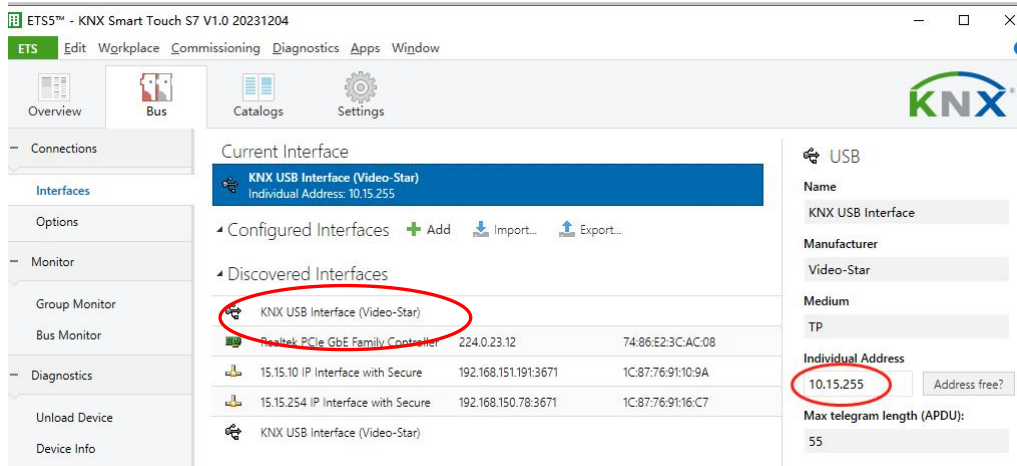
ETS5™ - KNX Smart Touch S7 V1.0 20231204

ETS Edit Workplace Commissioning Diagnostics Apps Window

Overview Bus Catalogs Settings

KNX

− Connections

Interfaces

Options

− Monitor

Group Monitor

Bus Monitor

− Diagnostics

Unload Device

Device Info

Current Interface

KNX USB Interface (Video-Star)
Individual Address: 10.15.255

Configured Interfaces + Add Import... Export...

Discovered Interfaces

| | | |
|---|---|---|
| KNX USB Interface (Video-Star) | | |
| Realtek PCIe GbE Family Controller | 224.0.23.12 | 74:86:E2:3C:AC:08 |
| 15.15.10 IP Interface with Secure | 192.168.151.191:3671 | 1C:87:76:91:10:9A |
| 15.15.254 IP Interface with Secure | 192.168.150.78:3671 | 1C:87:76:91:16:C7 |
| KNX USB Interface (Video-Star) | | |

USB

Name

KNX USB Interface

Manufacturer

Video-Star

Medium

TP

Individual Address

10.15.255

Address free?

Max telegram length (APDU):

55